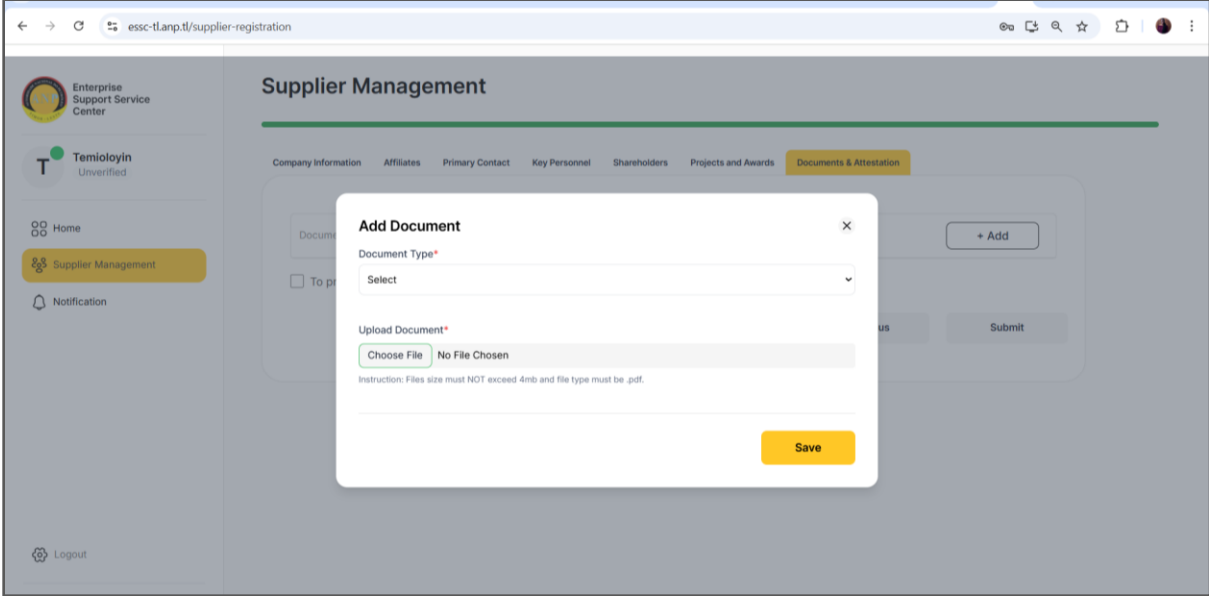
essc-tl.anp.tl/supplier-registration

Enterprise Support Service Center

T Temioloyin Unverified

Home

Supplier Management

Notification

Logout

Supplier Management

Company Information Affiliates Primary Contact Key Personnel Shareholders Projects and Awards Documents & Attestation

Docume

+ Add

To pr

us

Submit

Add Document

Document Type*

Select

Upload Document*

Choose File No File Chosen

Instruction: Files size must NOT exceed 4mb and file type must be .pdf.

Save